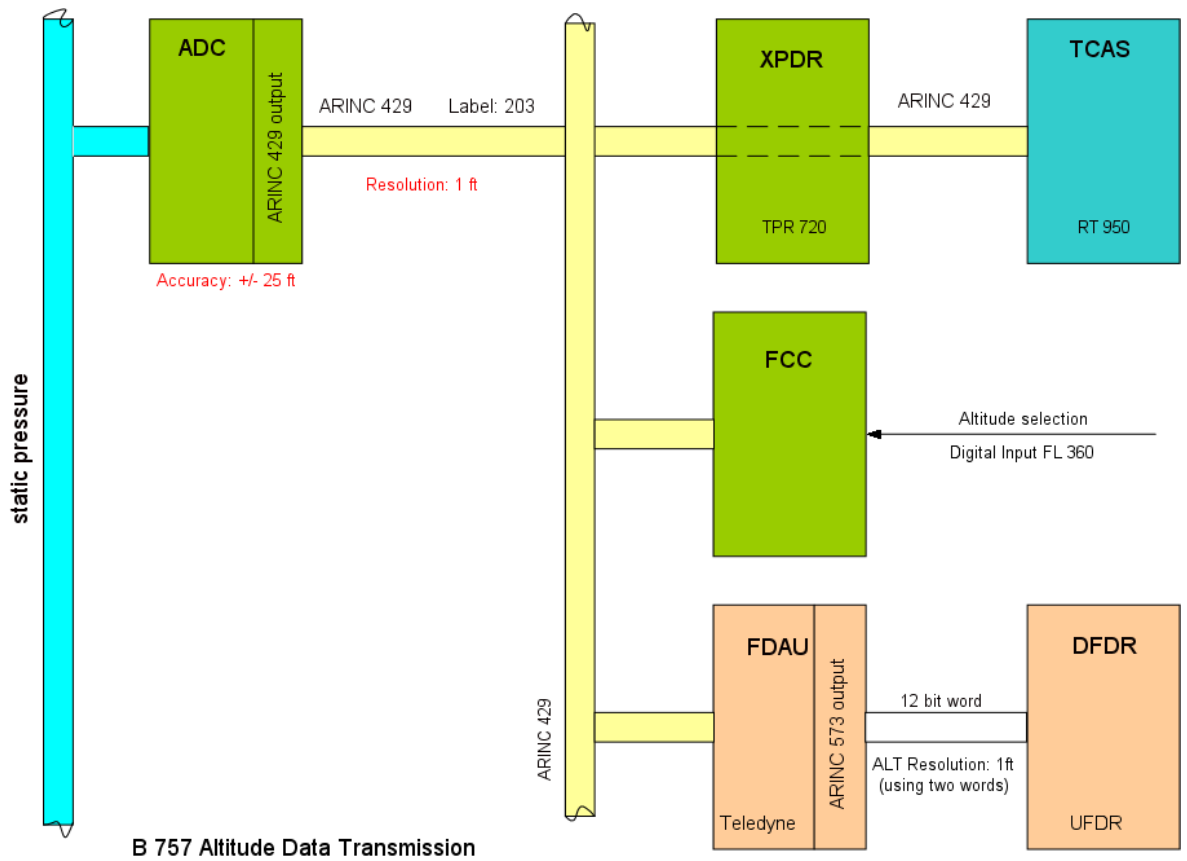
static pressure

ADC

ARINC 429 output

Accuracy: +/- 25 ft

ARINC 429

Label: 203

Resolution: 1 ft

XPDR

TPR 720

ARINC 429

TCAS

RT 950

FCC

Altitude selection

Digital Input FL 360

ARINC 429

FDAU

ARINC 573 output

Teledyne

12 bit word

ALT Resolution: 1ft (using two words)

DFDR

UFDR

B 757 Altitude Data Transmission